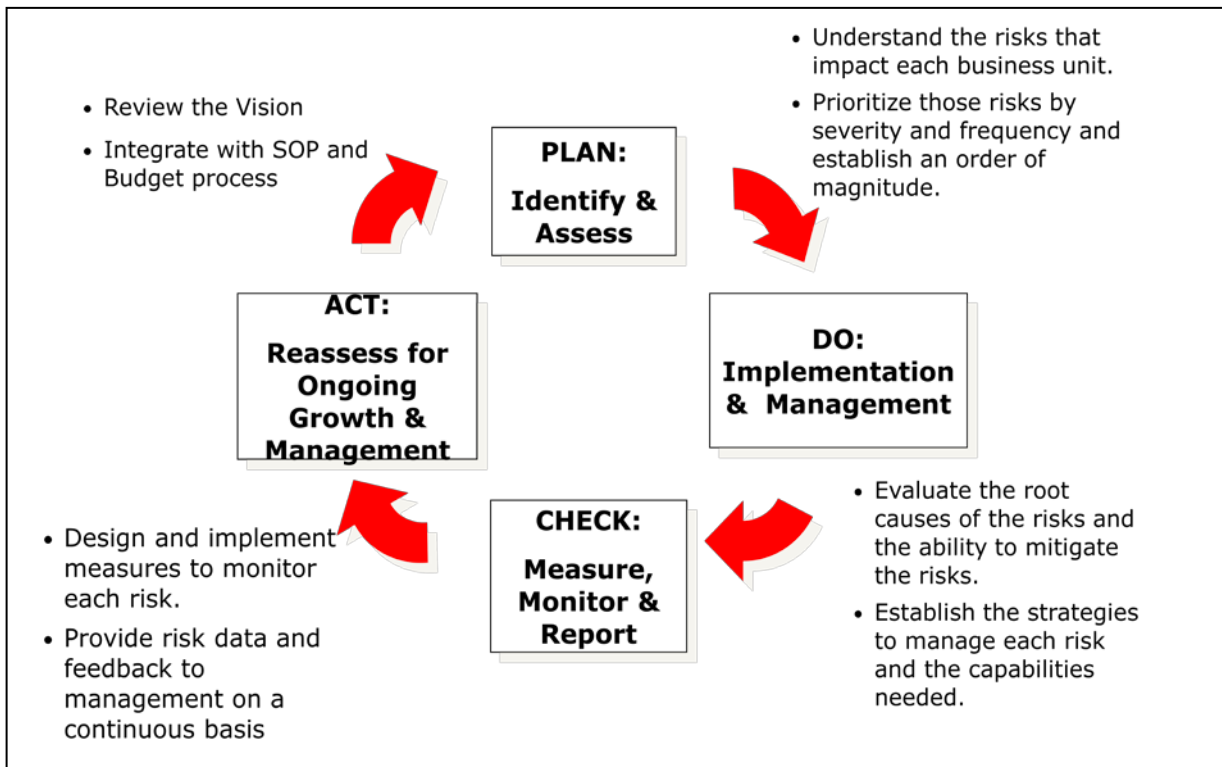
• Understand the risks that impact each business unit.

• Prioritize those risks by severity and frequency and establish an order of magnitude.

• Review the Vision

• Integrate with SOP and Budget process

PLAN:

Identify & Assess

ACT:

Reassess for Ongoing Growth & Management

DO:
Implementation & Management

• Evaluate the root causes of the risks and the ability to mitigate the risks.

• Establish the strategies to manage each risk and the capabilities needed.

CHECK:

Measure, Monitor & Report

• Design and implement measures to monitor each risk.

• Provide risk data and feedback to management on a continuous basis